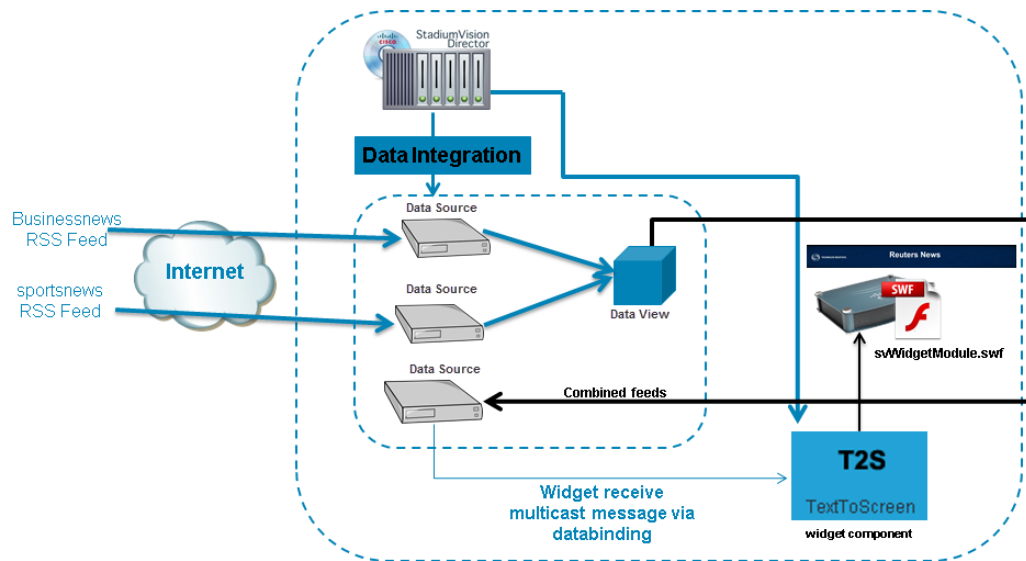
StadiumVision Director

Data Integration

Businessnews RSS Feed

sportsnews RSS Feed

Internet

Data Source

Data Source

Data Source

Data View

Reuters News

SWF

swWidgetModule.swf

Combined feeds

T2S

TextToScreen

widget component

Widget receive multicast message via databinding